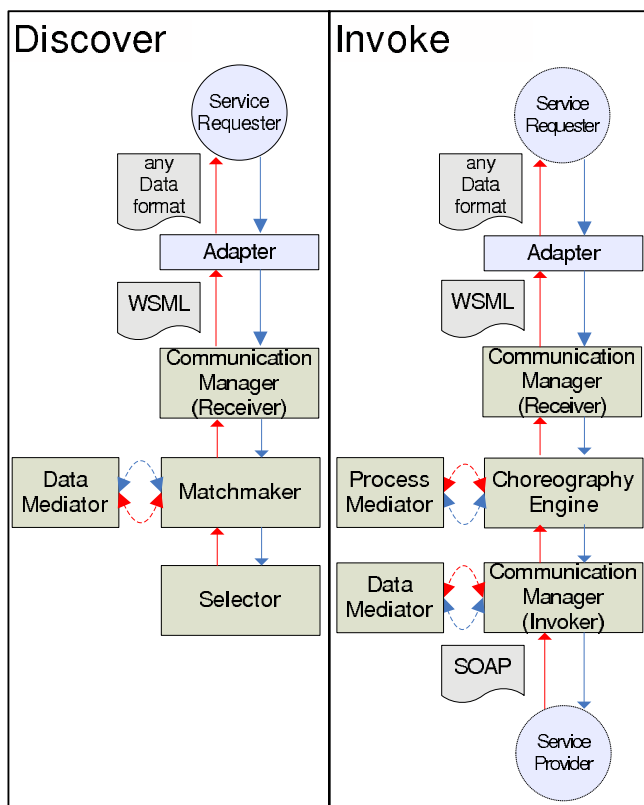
Discover

Service Requester

any Data format

Adapter

WSML

Communication Manager (Receiver)

Data Mediator

Matchmaker

Selector

Invoke

Service Requester

any Data format

Adapter

WSML

Communication Manager (Receiver)

Process Mediator

Choreography Engine

Data Mediator

Communication Manager (Invoker)

SOAP

Service Provider